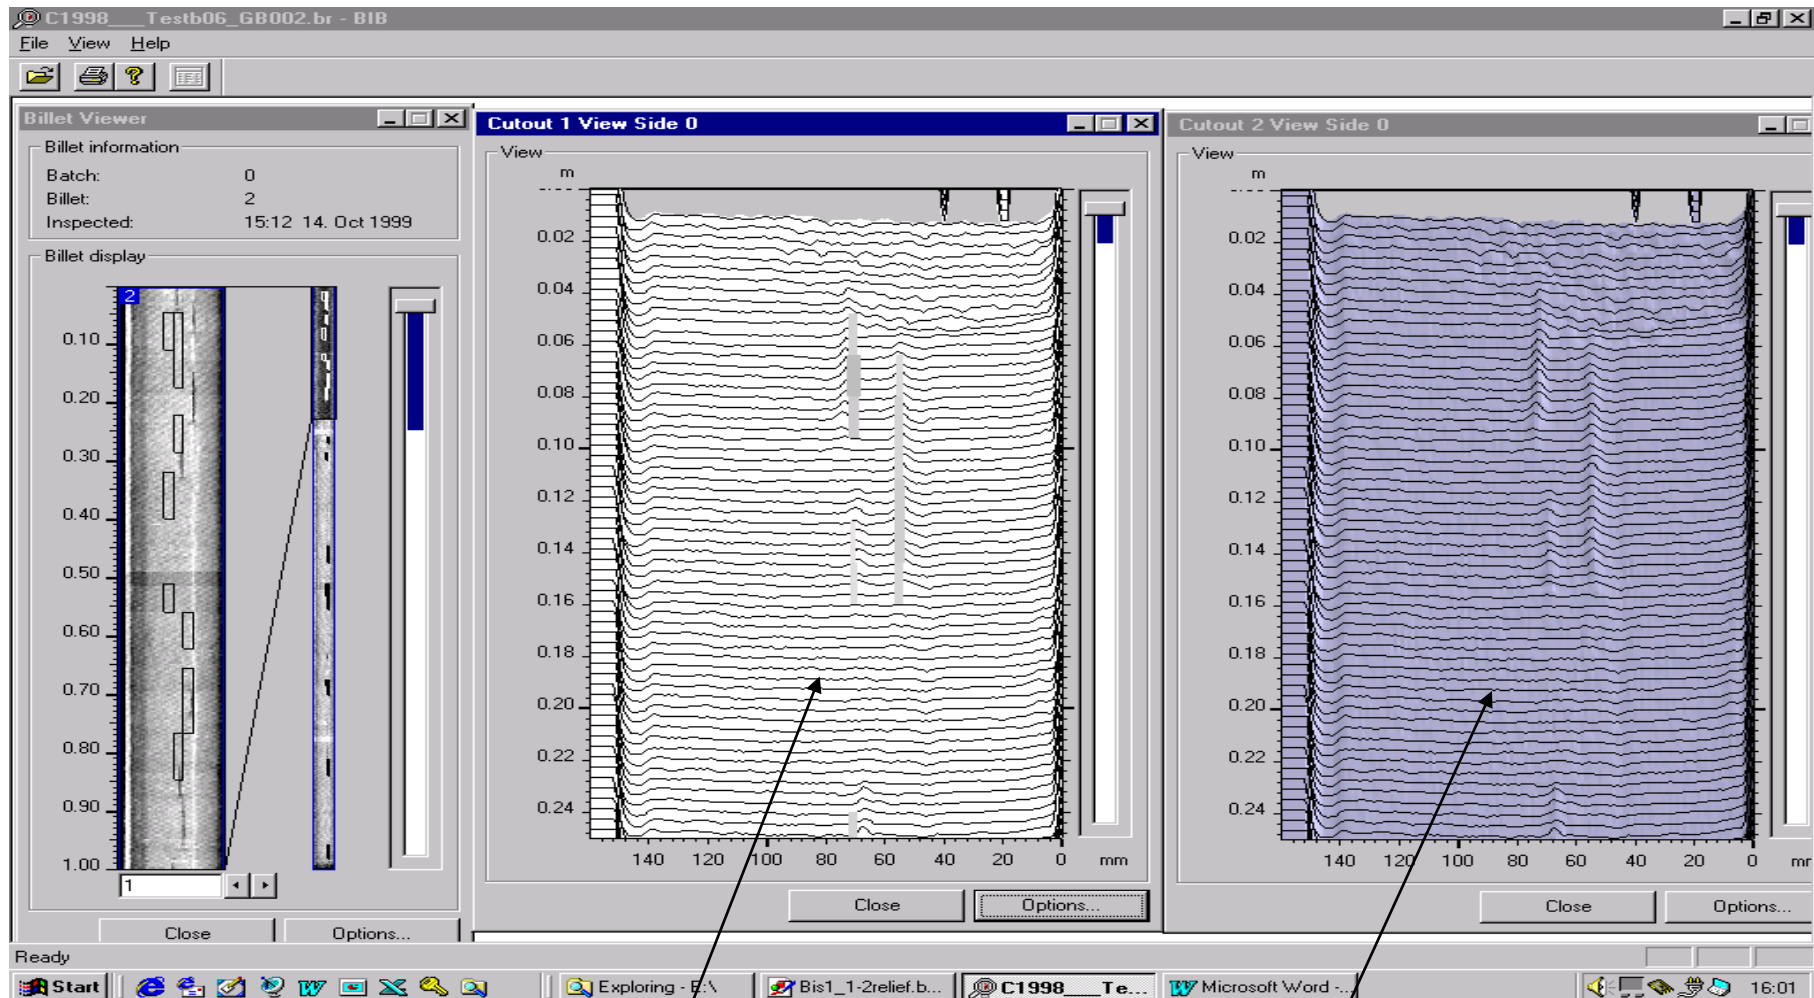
C1998___Testb06_GB002.br - BIB
File View Help

Billet Viewer
Billet information
Batch: 0
Billet: 2
Inspected: 15:12 14. Oct 1999
Billet display
2
0.10
0.20
0.30
0.40
0.50
0.60
0.70
0.80
0.90
1.00
1
Close
Options...

Cutout 1 View Side 0
View
m
0.02
0.04
0.06
0.08
0.10
0.12
0.14
0.16
0.18
0.20
0.22
0.24
140 120 100 80 60 40 20 0 mm
Close
Options...

Cutout 2 View Side 0
View
m
0.02
0.04
0.06
0.08
0.10
0.12
0.14
0.16
0.18
0.20
0.22
0.24
140 120 100 80 60 40 20 0 mr
Close
Options...

Ready
Start
Exploring - E:\
Bis1_1-2relief.b...
C1998___Te...
Microsoft Word -...
16:01